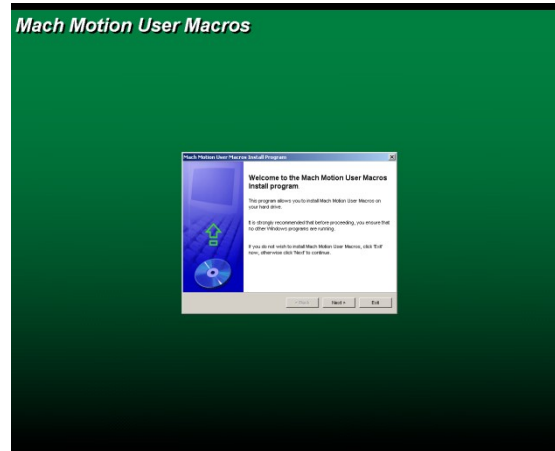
Mach Motion User Macros

Mach Motion User Macros Install Program

Welcome to the Mach Motion User Macros Install program.

This program allows you to install Mach Motion User Macros on your hard drive.

It is strongly recommended that before proceeding, you ensure that no other Windows programs are running.

If you do not wish to install Mach Motion User Macros, click 'Exit' now, otherwise click 'Next' to continue.

< Back

Next >

Exit